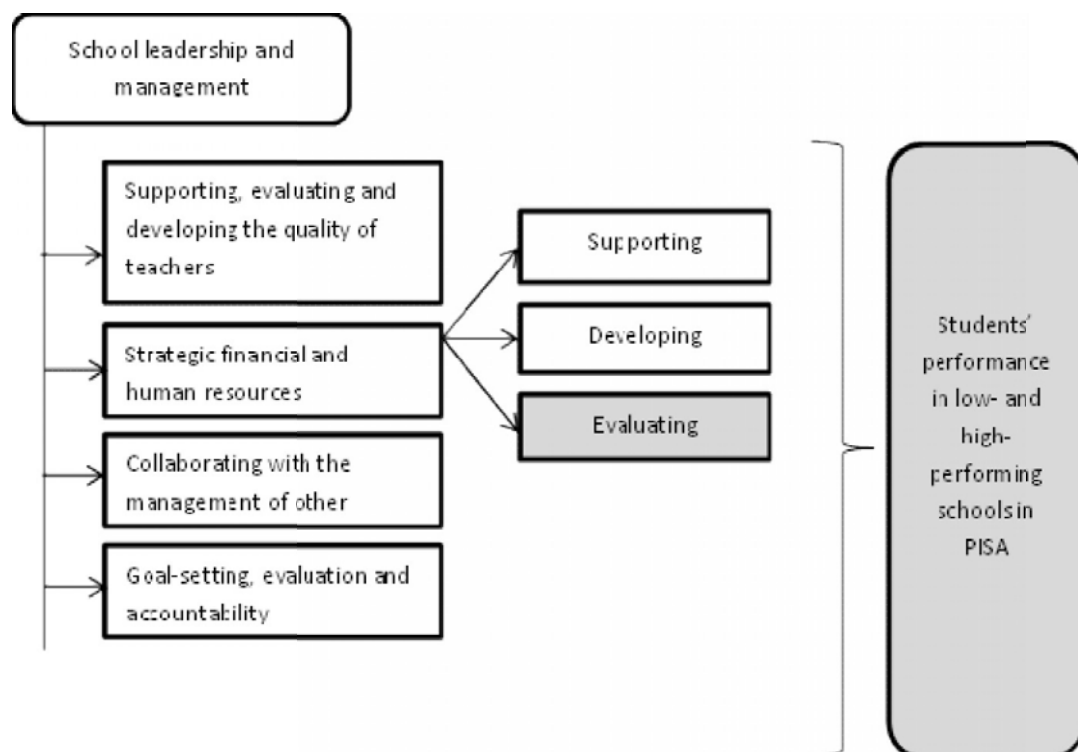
School leadership and management

Supporting, evaluating and developing the quality of teachers

Strategic financial and human resources

Collaborating with the management of other

Goal-setting, evaluation and accountability

Supporting

Developing

Evaluating

Students' performance in low- and high-performing schools in PISA